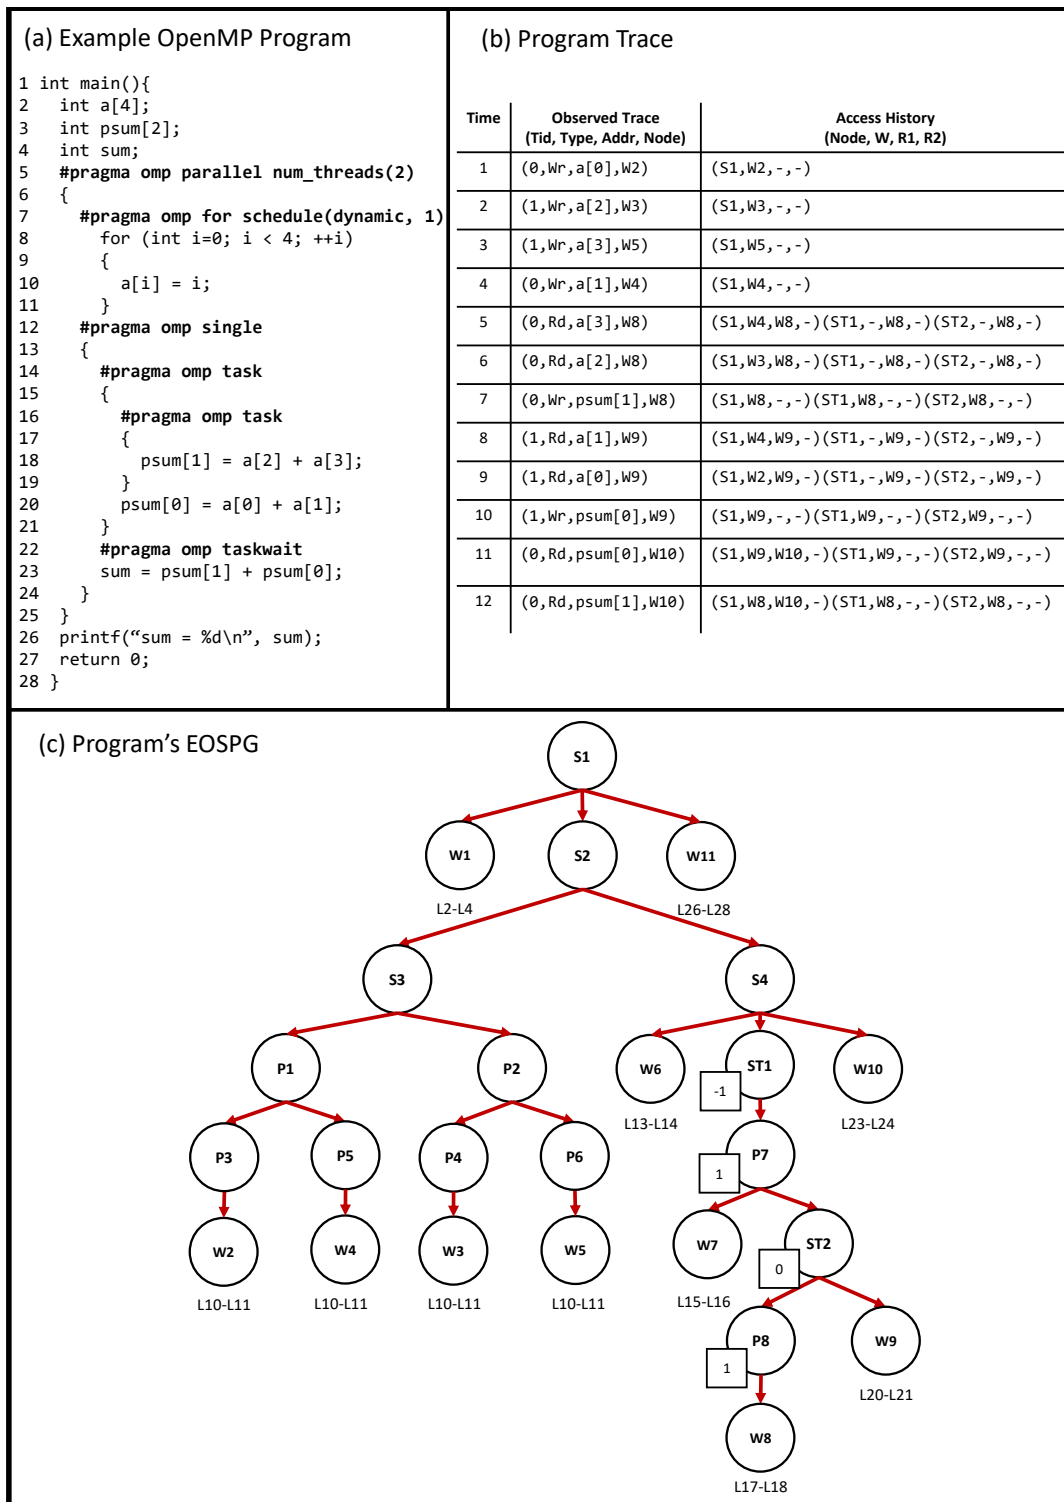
(a) Example OpenMP Program

```
1 int main(){
2   int a[4];
3   int psum[2];
4   int sum;
5   #pragma omp parallel num_threads(2)
6   {
7     #pragma omp for schedule(dynamic, 1)
8       for (int i=0; i < 4; ++i)
9       {
10        a[i] = i;
11      }
12    #pragma omp single
13    {
14      #pragma omp task
15      {
16        #pragma omp task
17        {
18          psum[1] = a[2] + a[3];
19        }
20        psum[0] = a[0] + a[1];
21      }
22      #pragma omp taskwait
23      sum = psum[1] + psum[0];
24    }
25  }
26  printf("sum = %d\n", sum);
27  return 0;
28 }
```

(b) Program Trace

| Time | Observed Trace (Tid, Type, Addr, Node) | Access History (Node, W, R1, R2) |
|---|---|---|
| 1 | (0,Wr,a[0],W2) | (S1,W2,-,-) |
| 2 | (1,Wr,a[2],W3) | (S1,W3,-,-) |
| 3 | (1,Wr,a[3],W5) | (S1,W5,-,-) |
| 4 | (0,Wr,a[1],W4) | (S1,W4,-,-) |
| 5 | (0,Rd,a[3],W8) | (S1,W4,W8,-)(ST1,-,W8,-)(ST2,-,W8,-) |
| 6 | (0,Rd,a[2],W8) | (S1,W3,W8,-)(ST1,-,W8,-)(ST2,-,W8,-) |
| 7 | (0,Wr,psum[1],W8) | (S1,W8,-,-)(ST1,W8,-,-)(ST2,W8,-,-) |
| 8 | (1,Rd,a[1],W9) | (S1,W4,W9,-)(ST1,-,W9,-)(ST2,-,W9,-) |
| 9 | (1,Rd,a[0],W9) | (S1,W2,W9,-)(ST1,-,W9,-)(ST2,-,W9,-) |
| 10 | (1,Wr,psum[0],W9) | (S1,W9,-,-)(ST1,W9,-,-)(ST2,W9,-,-) |
| 11 | (0,Rd,psum[0],W10) | (S1,W9,W10,-)(ST1,W9,-,-)(ST2,W9,-,-) |
| 12 | (0,Rd,psum[1],W10) | (S1,W8,W10,-)(ST1,W8,-,-)(ST2,W8,-,-) |

(c) Program's EOSPG

S1
W1 S2 W11
L2-L4 L26-L28
S3 S4
P1 P2 W6 ST1 W10
-1
L13-L14 L23-L24
P3 P5 P4 P6 P7
1
W2 W4 W3 W5 W7 ST2
0
L10-L11 L10-L11 L10-L11 L10-L11 L15-L16
P8 W9
1
L20-L21
W8
L17-L18